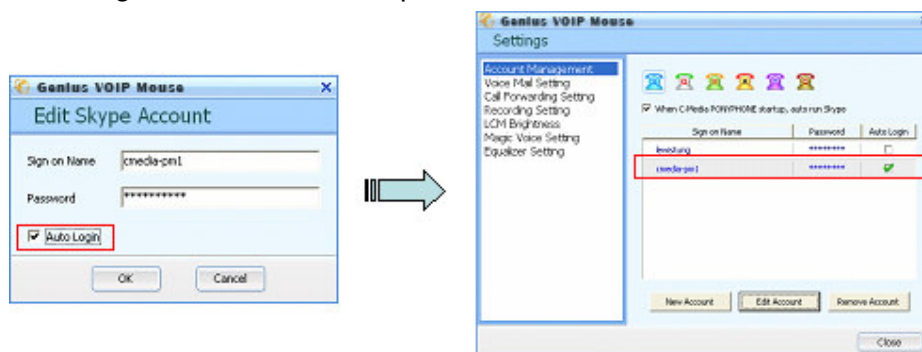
Genius VOIP Mouse
Edit Skype Account
Sign on Name cmedia-pm1
Password ***********
Auto Login
OK Cancel

Genius VOIP Mouse
Settings
Account Management
Voice Mail Setting
Call Forwarding Setting
Recording Setting
LCM Brightness
Magic Voice Setting
Equalizer Setting

When C-Media PONYPHONE startup, auto run Skype

| Sign on Name | Password | Auto Login |
|---|---|---|
| lewistung | ********* | |
| cmedia-pm1 | ********* | ✔ |

New Account Edit Account Remove Account
Close